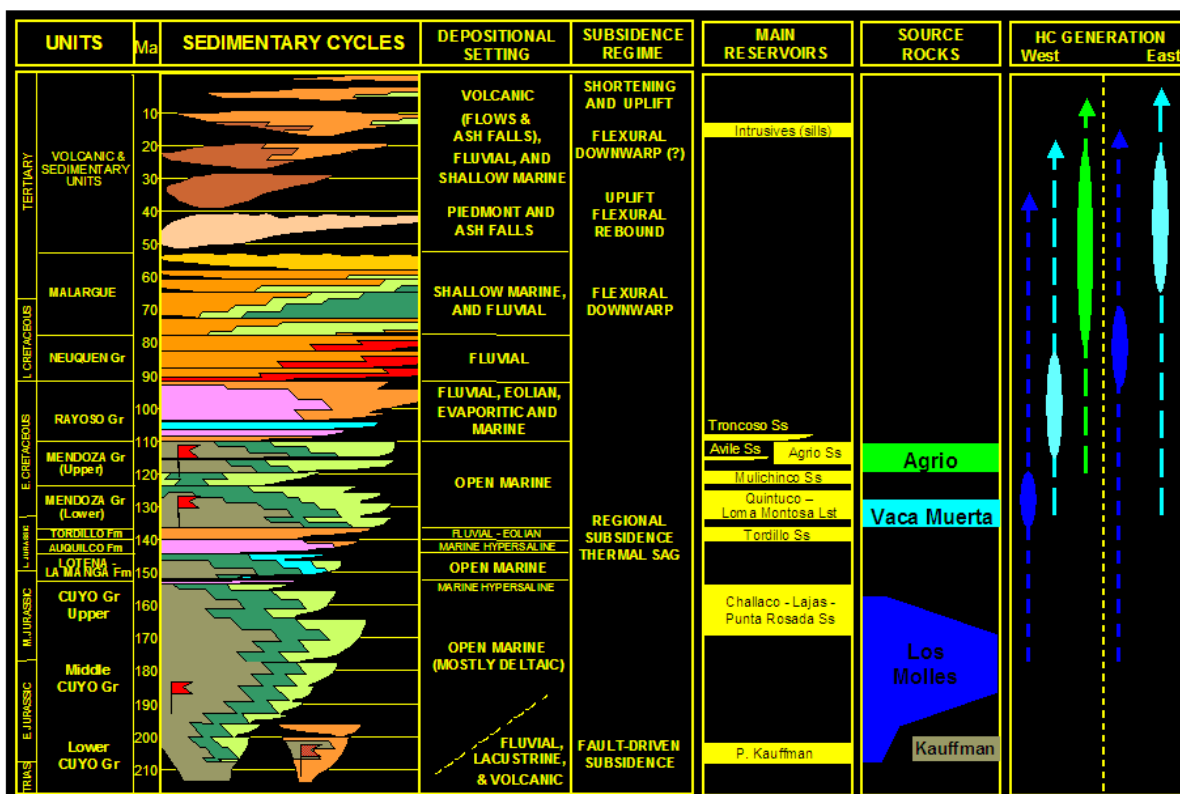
| UNITS | Ma | SEDIMENTARY CYCLES | DEPOSITIONAL SETTING | SUBSIDENCE REGIME | MAIN RESERVOIRS | SOURCE ROCKS | HC GENERATION West East |
|---|---|---|---|---|---|---|---|

TERTIARY
VOLCANIC & SEDIMENTARY UNITS
MALARGUE
L. CRETACEOUS
NEUQUEN Gr
E. CRETACEOUS
RAYOSO Gr
MENDOZA Gr (Upper)
MENDOZA Gr (Lower)
L. JURASSIC
TORDILLO Fm
AUQUILCO Fm
LOTENA - LA MANGA Fm
M. JURASSIC
CUYO Gr Upper
Middle CUYO Gr
E. JURASSIC
Lower CUYO Gr
TRIAS

10
20
30
40
50
60
70
80
90
100
110
120
130
140
150
160
170
180
190
200
210

VOLCANIC (FLOWS & ASH FALLS), FLUVIAL, AND SHALLOW MARINE
PIEDMONT AND ASH FALLS
SHALLOW MARINE, AND FLUVIAL
FLUVIAL
FLUVIAL, EOLIAN, EVAPORITIC AND MARINE
OPEN MARINE
FLUVIAL - EOLIAN
MARINE HYPERSALINE
OPEN MARINE
MARINE HYPERSALINE
OPEN MARINE (MOSTLY DELTAIC)
FLUVIAL, LACUSTRINE, & VOLCANIC

SHORTENING AND UPLIFT
FLEXURAL DOWNWARP (?)
UPLIFT FLEXURAL REBOUND
FLEXURAL DOWNWARP
REGIONAL SUBSIDENCE THERMAL SAG
FAULT-DRIVEN SUBSIDENCE

Intrusives (sills)
Troncoso Ss
Avile Ss
Agrio Ss
Mulichinco Ss
Quintuco – Loma Montosa Lst
Tordillo Ss
Challaco - Lajas - Punta Rosada Ss
P. Kauffman

Agrio
Vaca Muerta
Los Molles
Kauffman